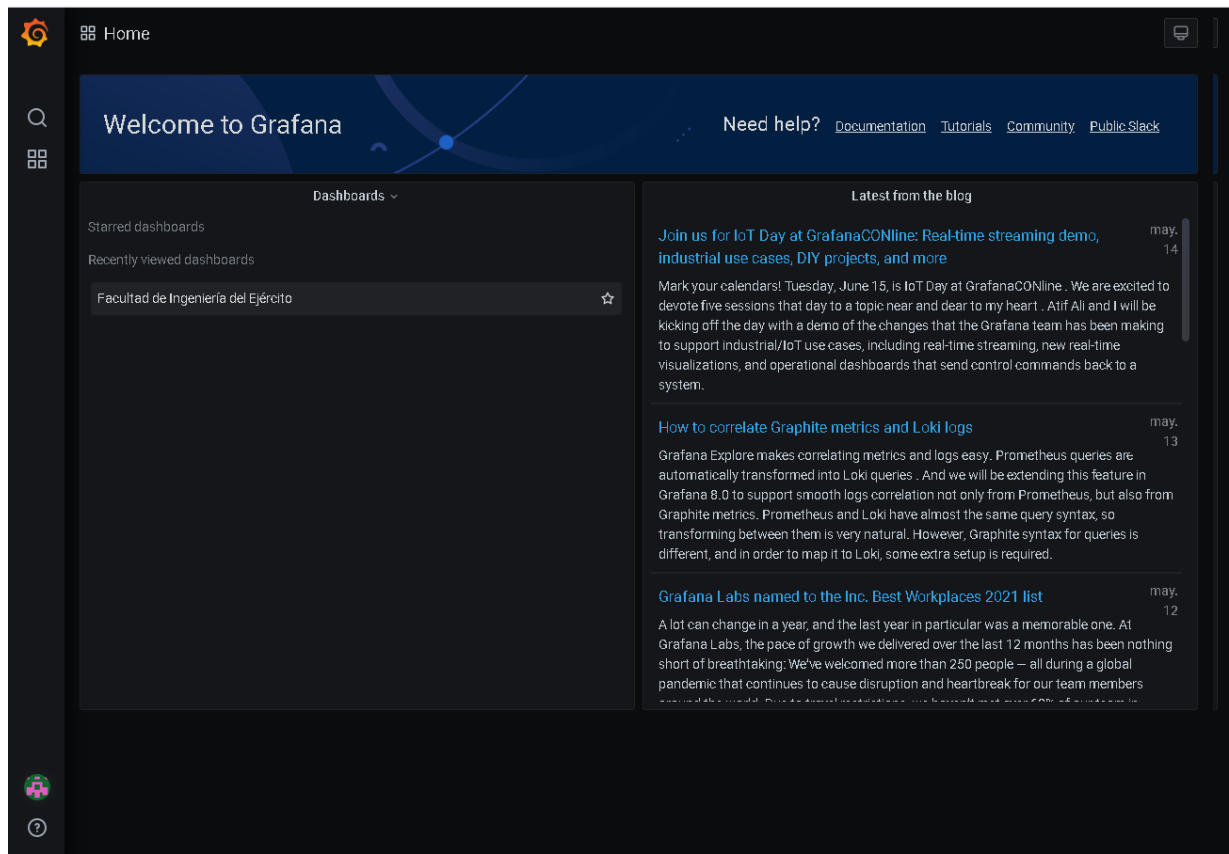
Home

Welcome to Grafana

Need help? Documentation Tutorials Community Public Slack

Dashboards

Starred dashboards

Recently viewed dashboards

Facultad de Ingeniería del Ejército

Latest from the blog

Join us for IoT Day at GrafanaCONline: Real-time streaming demo, industrial use cases, DIY projects, and more

may. 14

Mark your calendars! Tuesday, June 15, is IoT Day at GrafanaCONline . We are excited to devote five sessions that day to a topic near and dear to my heart . Atif Ali and I will be kicking off the day with a demo of the changes that the Grafana team has been making to support industrial/IoT use cases, including real-time streaming, new real-time visualizations, and operational dashboards that send control commands back to a system.

How to correlate Graphite metrics and Loki logs

may. 13

Grafana Explore makes correlating metrics and logs easy. Prometheus queries are automatically transformed into Loki queries . And we will be extending this feature in Grafana 8.0 to support smooth logs correlation not only from Prometheus, but also from Graphite metrics. Prometheus and Loki have almost the same query syntax, so transforming between them is very natural. However, Graphite syntax for queries is different, and in order to map it to Loki, some extra setup is required.

Grafana Labs named to the Inc. Best Workplaces 2021 list

may. 12

A lot can change in a year, and the last year in particular was a memorable one. At Grafana Labs, the pace of growth we delivered over the last 12 months has been nothing short of breathtaking: We've welcomed more than 250 people — all during a global pandemic that continues to cause disruption and heartbreak for our team members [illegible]